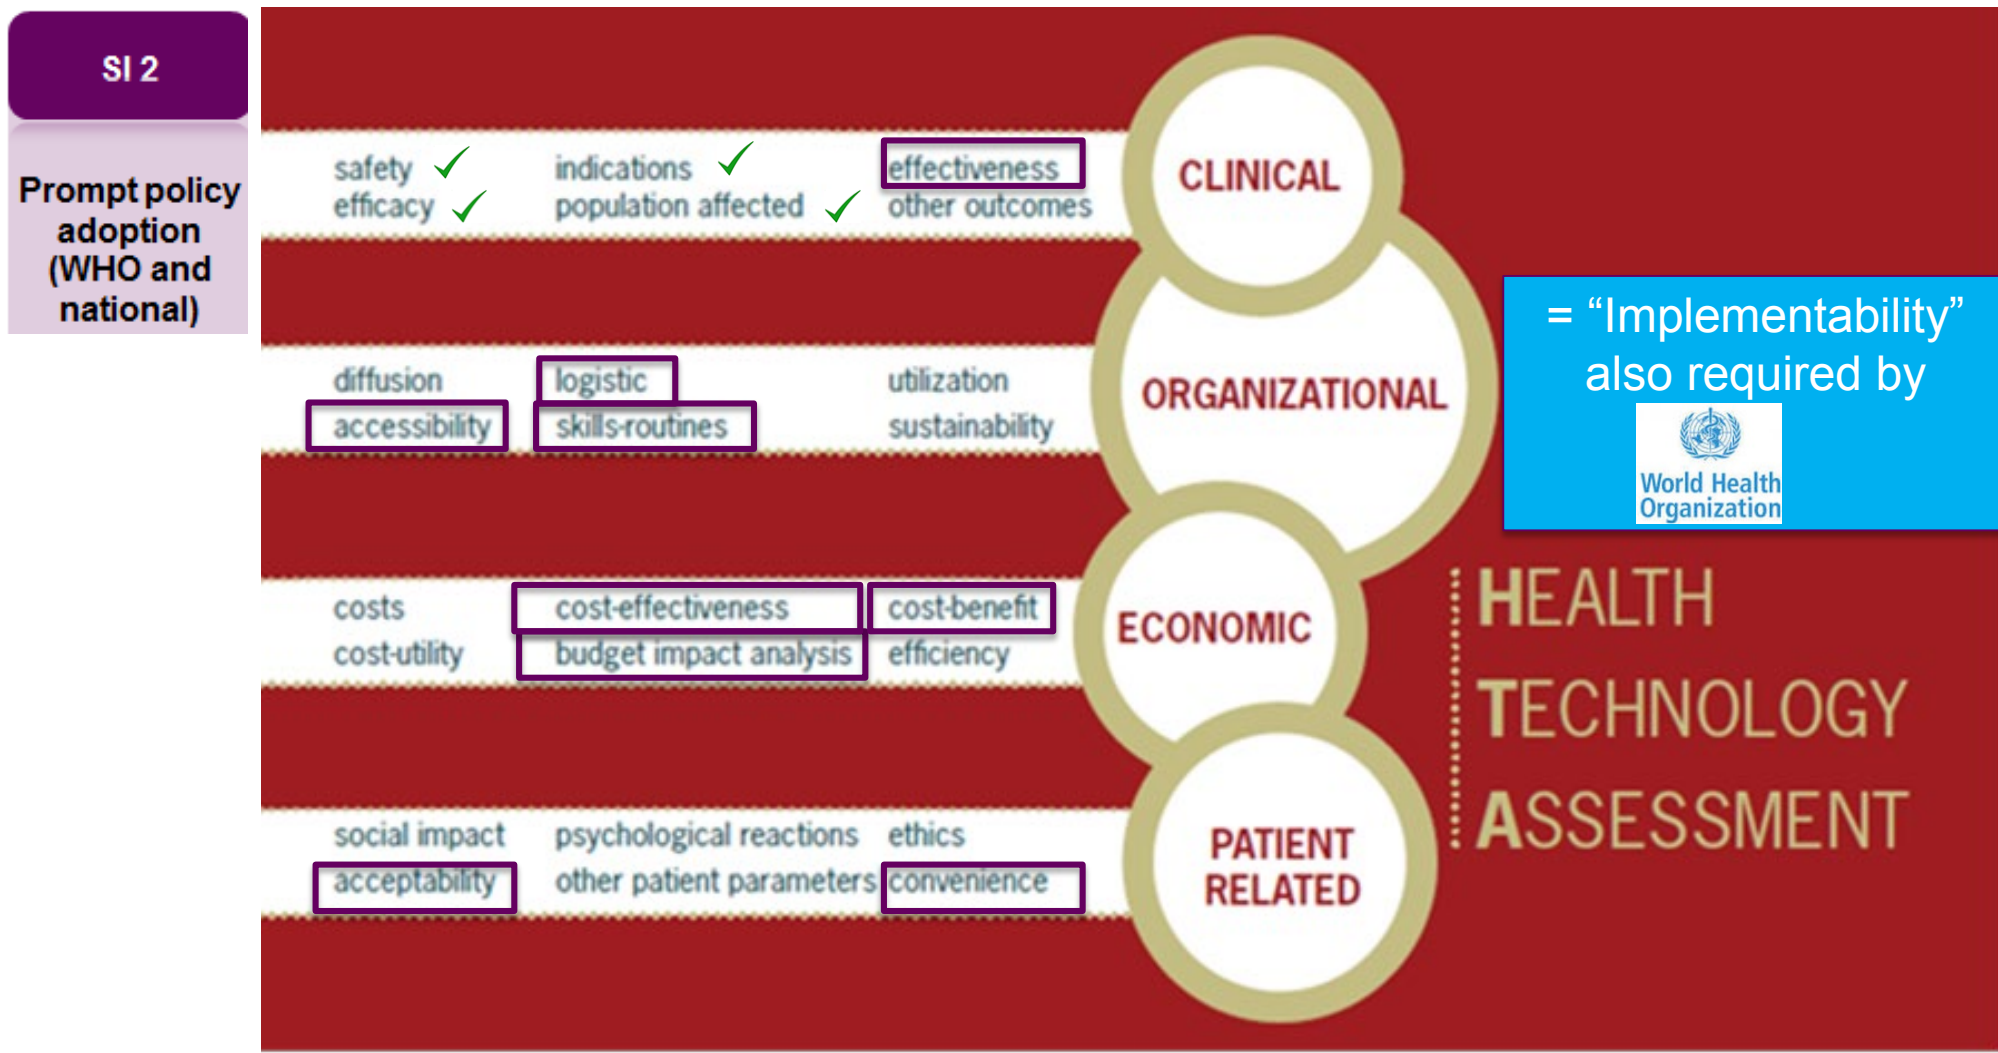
SI 2

Prompt policy adoption (WHO and national)

safety ✓ indications ✓ effectiveness
efficacy ✓ population affected ✓ other outcomes

CLINICAL

diffusion logistic utilization
accessibility skills-routines sustainability

ORGANIZATIONAL

costs cost-effectiveness cost-benefit
cost-utility budget impact analysis efficiency

ECONOMIC

social impact psychological reactions ethics
acceptability other patient parameters convenience

PATIENT RELATED

= "Implementability" also required by

World Health Organization

HEALTH TECHNOLOGY ASSESSMENT